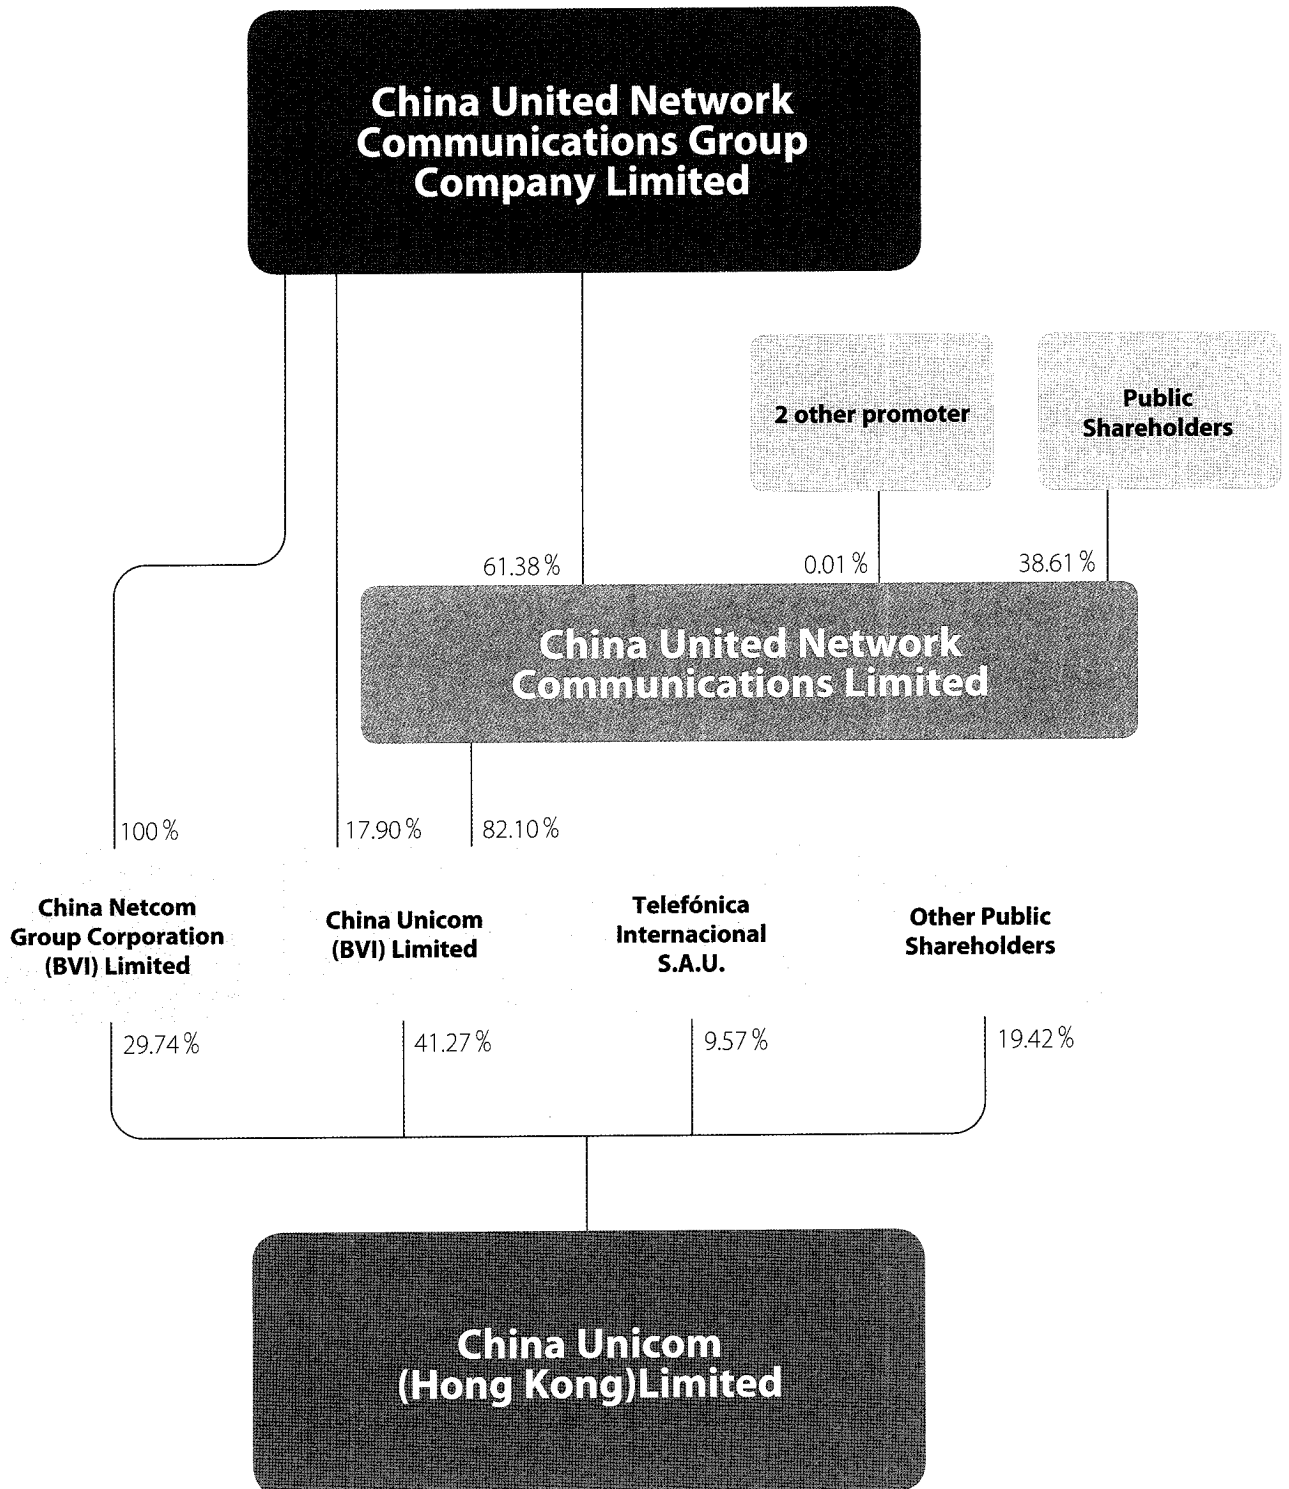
China United Network Communications Group Company Limited

2 other promoter

Public Shareholders

61.38 %

0.01 %

38.61 %

China United Network Communications Limited

100 %

17.90 %

82.10 %

China Netcom Group Corporation (BVI) Limited

China Unicom (BVI) Limited

Telefónica Internacional S.A.U.

Other Public Shareholders

29.74 %

41.27 %

9.57 %

19.42 %

China Unicom (Hong Kong)Limited